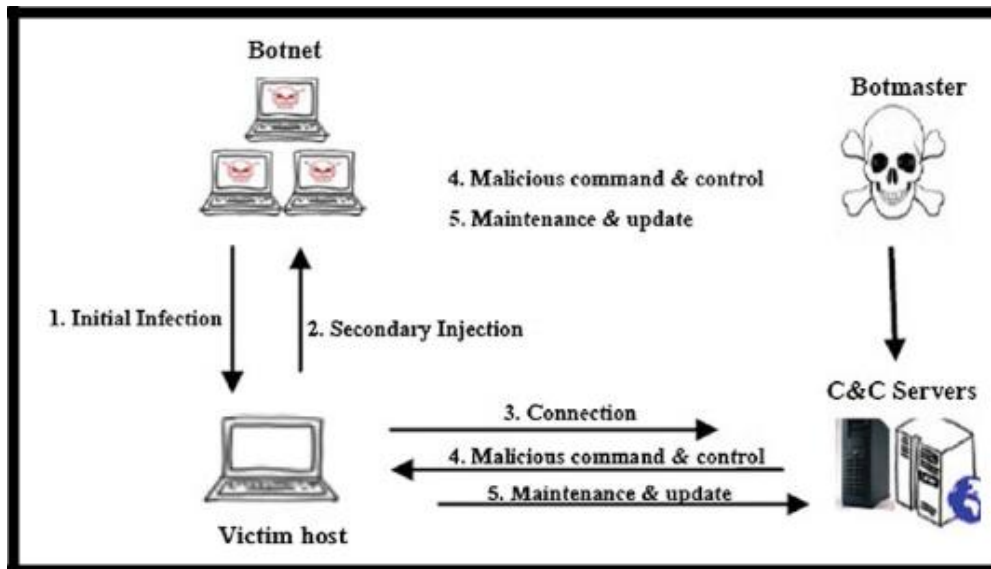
Botnet

Botmaster

4. Malicious command & control

5. Maintenance & update

1. Initial Infection

2. Secondary Injection

C&C Servers

3. Connection

4. Malicious command & control

5. Maintenance & update

Victim host